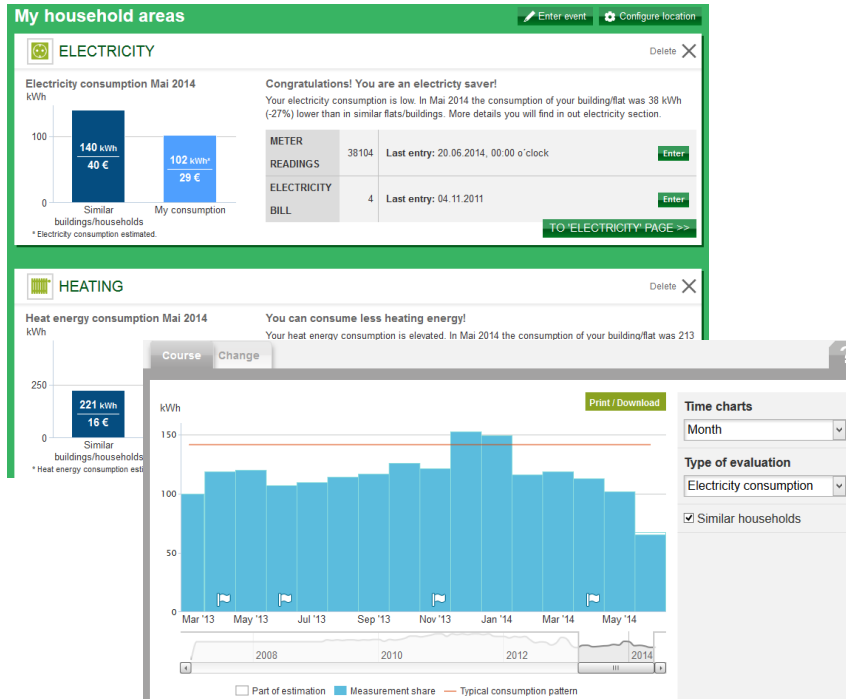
My household areas

Enter event

Configure location

ELECTRICITY

Delete

Electricity consumption Mai 2014
kWh

100

0

140 kWh
40 €

102 kWh*
29 €

Similar buildings/households

My consumption

* Electricity consumption estimated.

Congratulations! You are an electricty saver!

Your electricity consumption is low. In Mai 2014 the consumption of your building/flat was 38 kWh (-27%) lower than in similar flats/buildings. More details you will find in out electricity section.

| METER READINGS | 38104 | Last entry: 20.06.2014, 00:00 o´clock | Enter |
|---|---|---|---|
| ELECTRICITY BILL | 4 | Last entry: 04.11.2011 | Enter |

TO 'ELECTRICITY' PAGE >>

HEATING

Delete

Heat energy consumption Mai 2014
kWh

250

0

221 kWh
16 €

Similar buildings/households

* Heat energy consumption esti

You can consume less heating energy!

Your heat energy consumption is elevated. In Mai 2014 the consumption of your building/flat was 213

Course

Change

Print / Download

kWh

150

100

50

0

Mar '13

May '13

Jul '13

Sep '13

Nov '13

Jan '14

Mar '14

May '14

2008

2010

2012

2014

Part of estimation

Measurement share

Typical consumption pattern

Time charts

Month

Type of evaluation

Electricity consumption

Similar households